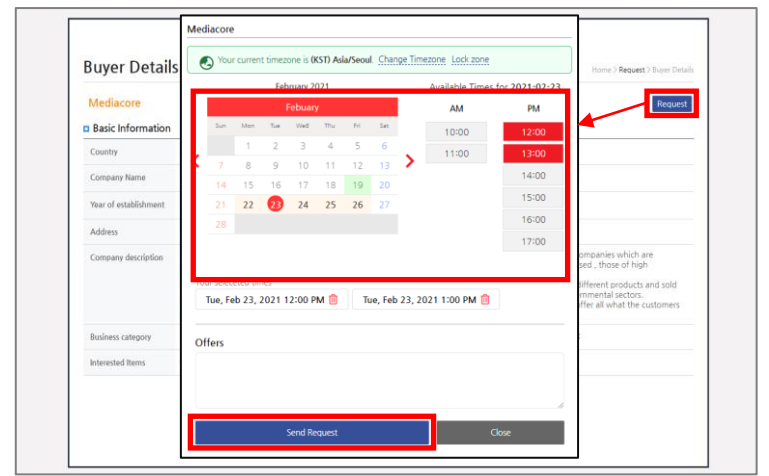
Mediacore

Your current timezone is (KST) Asia/Seoul. Change Timezone Lock zone

February 2021

Available Times for 2021-02-23

Febuary

| Sun | Mon | Tue | Wed | Thu | Fri | Sat |
|---|---|---|---|---|---|---|
| | 1 | 2 | 3 | 4 | 5 | 6 |
| 7 | 8 | 9 | 10 | 11 | 12 | 13 |
| 14 | 15 | 16 | 17 | 18 | 19 | 20 |
| 21 | 22 | 23 | 24 | 25 | 26 | 27 |
| 28 | | | | | | |

AM
10:00
11:00

PM
12:00
13:00
14:00
15:00
16:00
17:00

Your selected times

Tue, Feb 23, 2021 12:00 PM

Tue, Feb 23, 2021 1:00 PM

Offers

Send Request

Close

Buyer Details

Home > Request > Buyer Details

Mediacore

Request

Basic Information

Country

Company Name

Year of establishment

Address

Company description

ompanies which are
sed , those of high

ifferent products and sold
mmental sectors.
ffer all what the customers

Business category

Interested Items